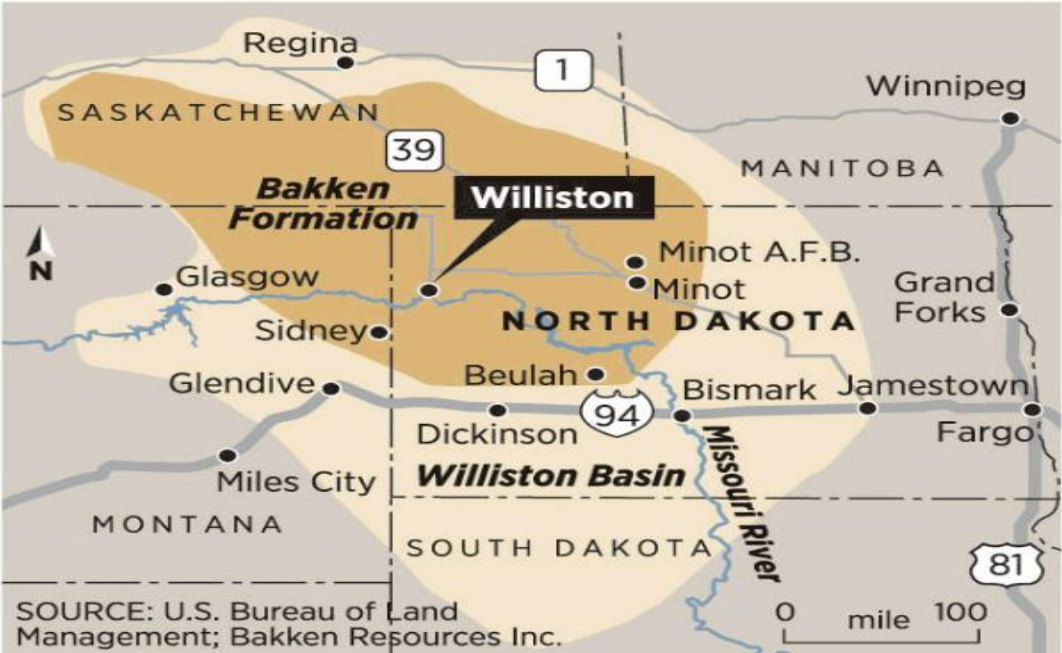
Regina
1
Winnipeg
SASKATCHEWAN
39
MANITOBA
Bakken Formation
Williston
N
Minot A.F.B.
Minot
Glasgow
Grand Forks
Sidney
NORTH DAKOTA
Glendive
Beulah
Bismark
Jamestown
94
Dickinson
Fargo
Missouri River
Miles City
Williston Basin
MONTANA
SOUTH DAKOTA
81
SOURCE: U.S. Bureau of Land Management; Bakken Resources Inc.
0 mile 100